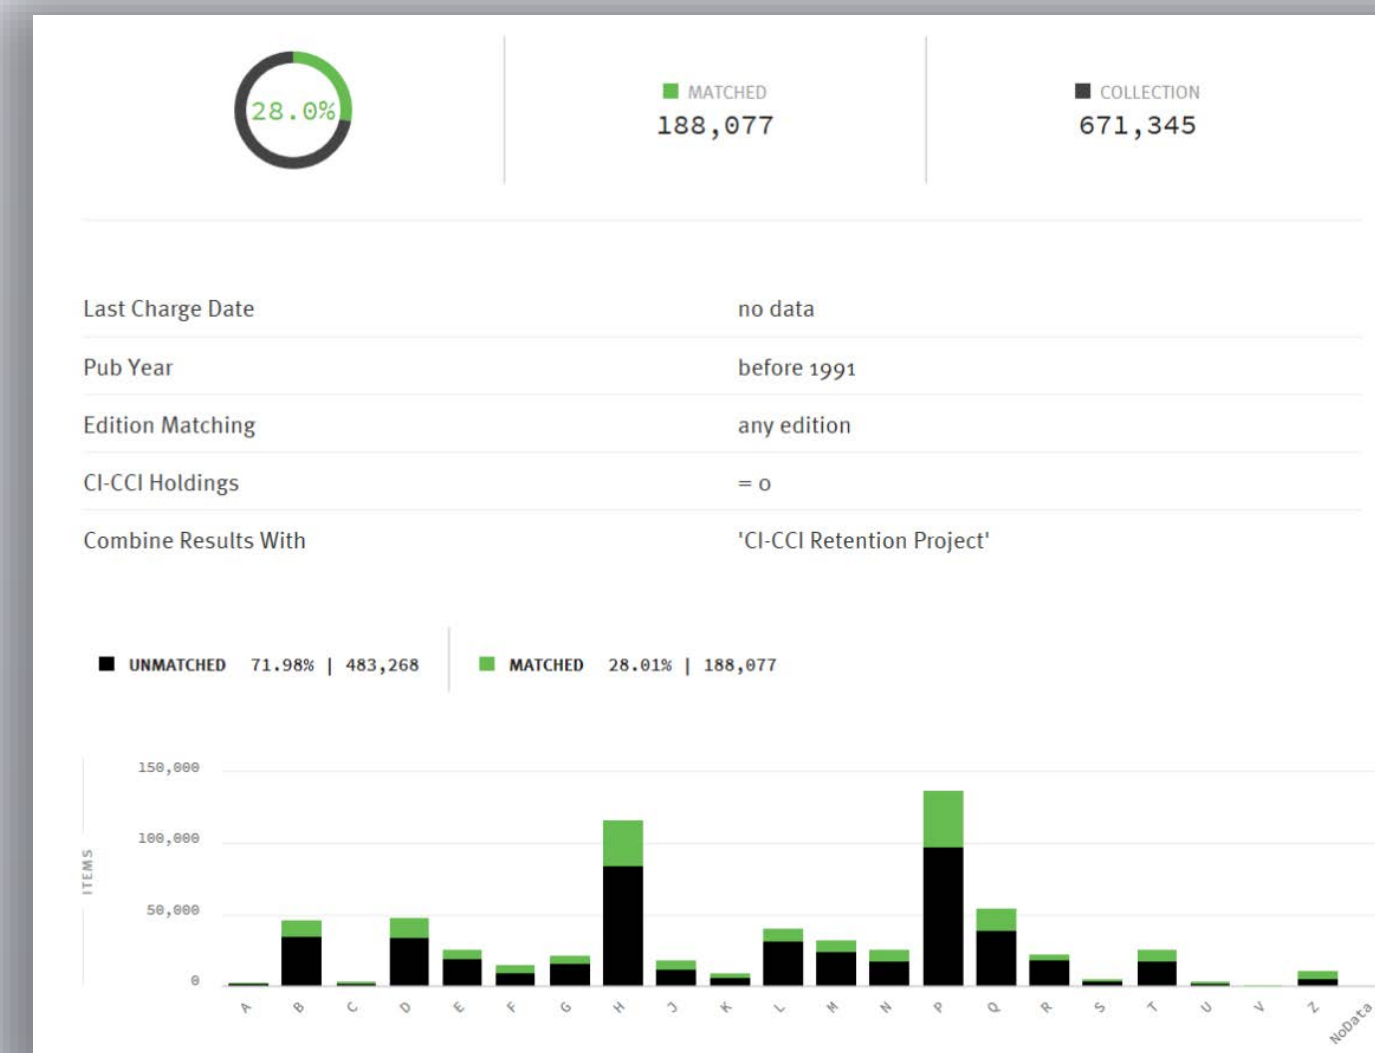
28.0%

MATCHED
188,077

COLLECTION
671,345

| | |
|---|---|
| Last Charge Date | no data |
| Pub Year | before 1991 |
| Edition Matching | any edition |
| CI-CCI Holdings | = 0 |
| Combine Results With | 'CI-CCI Retention Project' |

UNMATCHED 71.98% | 483,268

MATCHED 28.01% | 188,077

150,000
100,000
50,000
0

ITEMS

A B C D E F G H J K L M N P Q R S T U V Z NoData